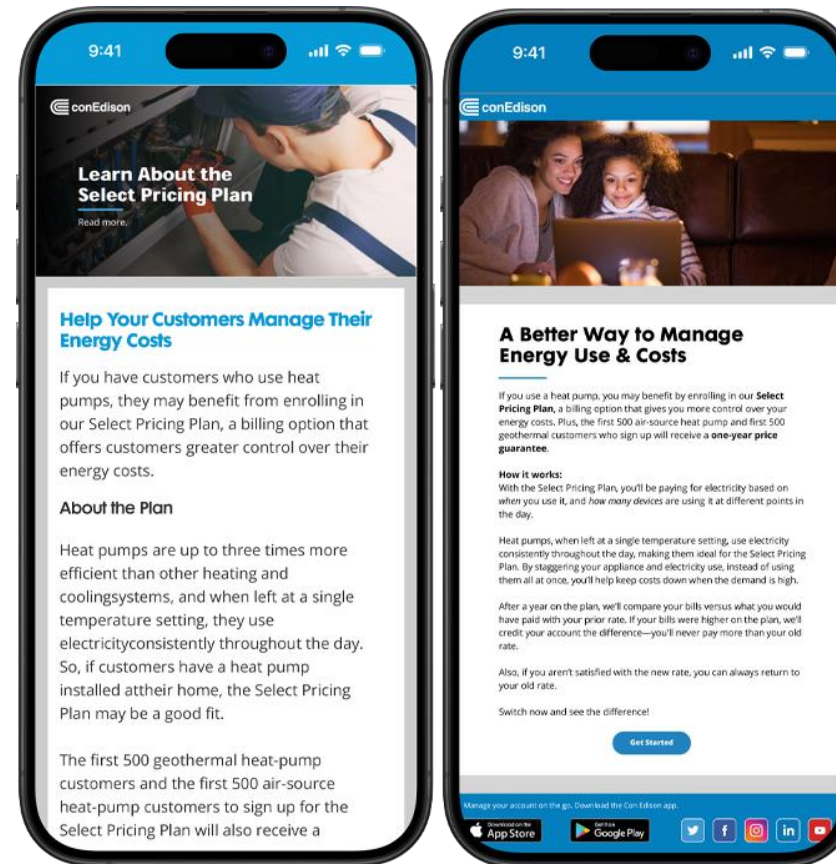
9:41

conEdison

Learn About the Select Pricing Plan

Read more.

Help Your Customers Manage Their Energy Costs

If you have customers who use heat pumps, they may benefit from enrolling in our Select Pricing Plan, a billing option that offers customers greater control over their energy costs.

About the Plan

Heat pumps are up to three times more efficient than other heating and coolingsystems, and when left at a single temperature setting, they use electricityconsistently throughout the day. So, if customers have a heat pump installed attheir home, the Select Pricing Plan may be a good fit.

The first 500 geothermal heat-pump customers and the first 500 air-source heat-pump customers to sign up for the Select Pricing Plan will also receive a

9:41

conEdison

A Better Way to Manage Energy Use & Costs

If you use a heat pump, you may benefit by enrolling in our **Select Pricing Plan**, a billing option that gives you more control over your energy costs. Plus, the first 500 air-source heat pump and first 500 geothermal customers who sign up will receive a **one-year price guarantee**.

**How it works:**
With the Select Pricing Plan, you'll be paying for electricity based on *when* you use it, and *how many devices* are using it at different points in the day.

Heat pumps, when left at a single temperature setting, use electricity consistently throughout the day, making them ideal for the Select Pricing Plan. By staggering your appliance and electricity use, instead of using them all at once, you'll help keep costs down when the demand is high.

After a year on the plan, we'll compare your bills versus what you would have paid with your prior rate. If your bills were higher on the plan, we'll credit your account the difference—you'll never pay more than your old rate.

Also, if you aren't satisfied with the new rate, you can always return to your old rate.

Switch now and see the difference!

Get Started

Manage your account on the go. Download the Con Edison app.

Download on the App Store

Get it on Google Play